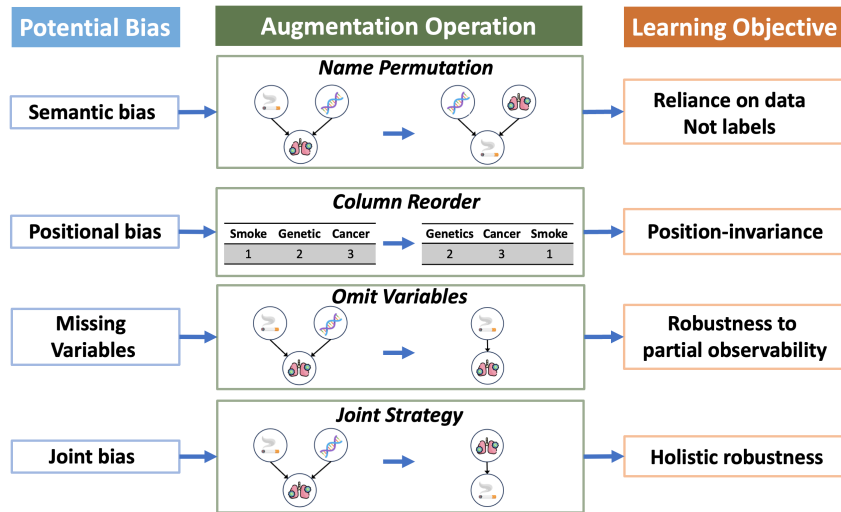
Potential Bias

Augmentation Operation

Learning Objective

Name Permutation

Semantic bias

Reliance on data Not labels

Column Reorder

Positional bias

| Smoke | Genetic | Cancer |
|---|---|---|
| 1 | 2 | 3 |

| Genetics | Cancer | Smoke |
|---|---|---|
| 2 | 3 | 1 |

Position-invariance

Omit Variables

Missing Variables

Robustness to partial observability

Joint Strategy

Joint bias

Holistic robustness